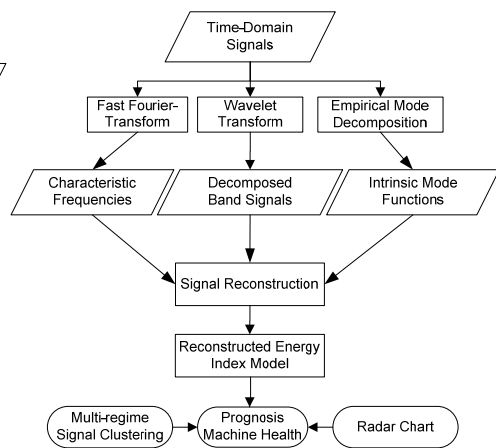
7

Time-Domain Signals

Fast Fourier-Transform

Wavelet Transform

Empirical Mode Decomposition

Characteristic Frequencies

Decomposed Band Signals

Intrinsic Mode Functions

Signal Reconstruction

Reconstructed Energy Index Model

Multi-regime Signal Clustering

Prognosis Machine Health

Radar Chart